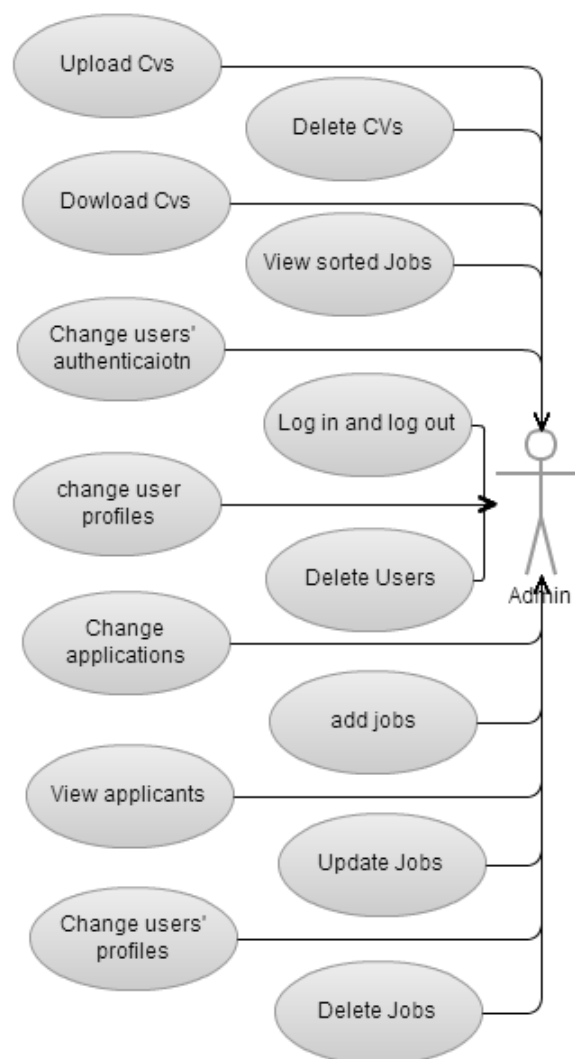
Upload Cvs

Delete CVs

Dowload Cvs

View sorted Jobs

Change users' authenticaiotn

Log in and log out

change user profiles

Delete Users

Admin

Change applications

add jobs

View applicants

Update Jobs

Change users' profiles

Delete Jobs